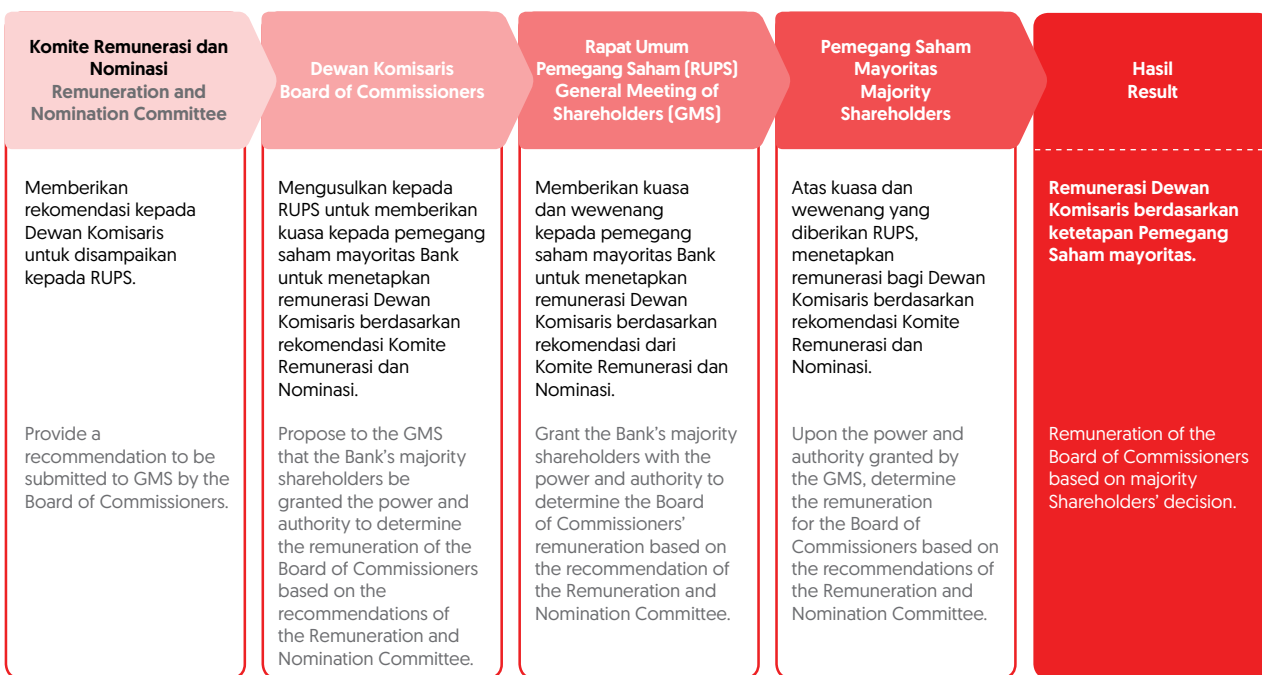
Komite Remunerasi dan Nominasi
Remuneration and Nomination Committee

Memberikan rekomendasi kepada Dewan Komisaris untuk disampaikan kepada RUPS.

Provide a recommendation to be submitted to GMS by the Board of Commissioners.

Dewan Komisaris
Board of Commissioners

Mengusulkan kepada RUPS untuk memberikan kuasa kepada pemegang saham mayoritas Bank untuk menetapkan remunerasi Dewan Komisaris berdasarkan rekomendasi Komite Remunerasi dan Nominasi.

Propose to the GMS that the Bank's majority shareholders be granted the power and authority to determine the remuneration of the Board of Commissioners based on the recommendations of the Remuneration and Nomination Committee.

Rapat Umum Pemegang Saham (RUPS)
General Meeting of Shareholders (GMS)

Memberikan kuasa dan wewenang kepada pemegang saham mayoritas Bank untuk menetapkan remunerasi Dewan Komisaris berdasarkan rekomendasi dari Komite Remunerasi dan Nominasi.

Grant the Bank's majority shareholders with the power and authority to determine the Board of Commissioners' remuneration based on the recommendation of the Remuneration and Nomination Committee.

Pemegang Saham Mayoritas
Majority Shareholders

Atas kuasa dan wewenang yang diberikan RUPS, menetapkan remunerasi bagi Dewan Komisaris berdasarkan rekomendasi Komite Remunerasi dan Nominasi.

Upon the power and authority granted by the GMS, determine the remuneration for the Board of Commissioners based on the recommendations of the Remuneration and Nomination Committee.

Hasil
Result

Remunerasi Dewan Komisaris berdasarkan ketetapan Pemegang Saham mayoritas.

Remuneration of the Board of Commissioners based on majority Shareholders' decision.